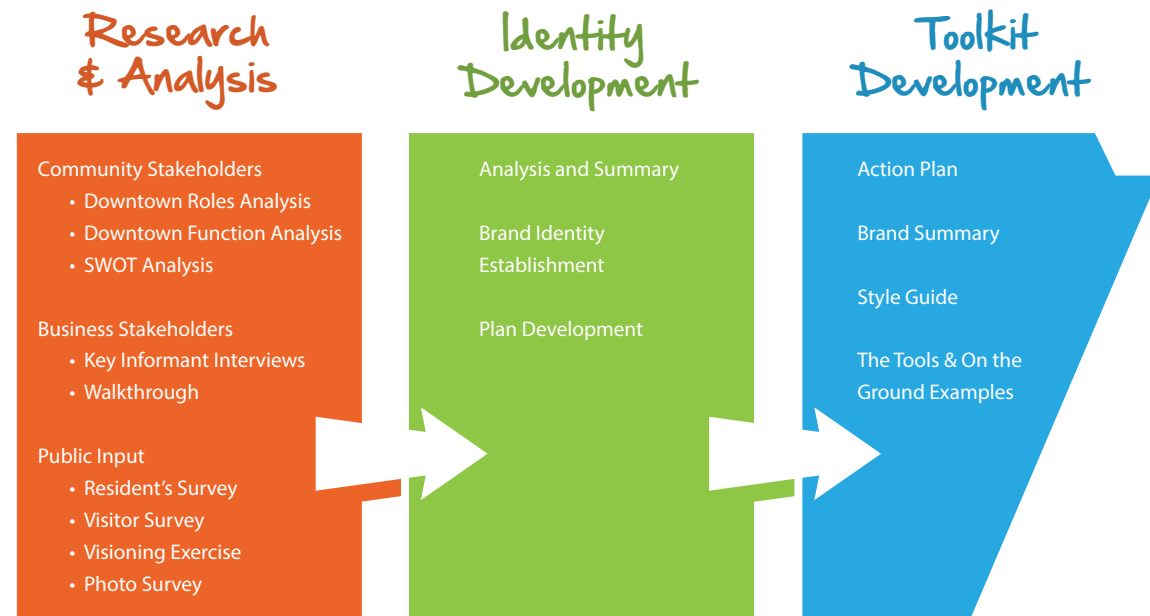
Research & Analysis

Community Stakeholders
- Downtown Roles Analysis
- Downtown Function Analysis
- SWOT Analysis

Business Stakeholders
- Key Informant Interviews
- Walkthrough

Public Input
- Resident's Survey
- Visitor Survey
- Visioning Exercise
- Photo Survey

Identity Development

Analysis and Summary

Brand Identity Establishment

Plan Development

Toolkit Development

Action Plan

Brand Summary

Style Guide

The Tools & On the Ground Examples